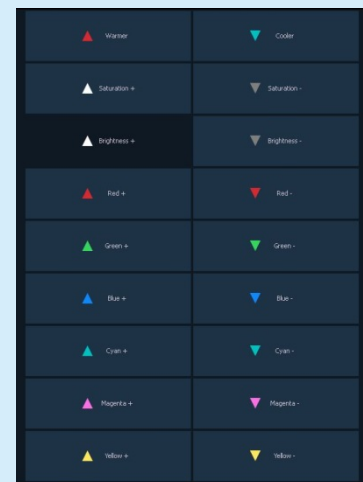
| | |
|---|---|
| ▲ Warmer | ▼ Cooler |
| ▲ Saturation + | ▼ Saturation - |
| ▲ Brightness + | ▼ Brightness - |
| ▲ Red + | ▼ Red - |
| ▲ Green + | ▼ Green - |
| ▲ Blue + | ▼ Blue - |
| ▲ Cyan + | ▼ Cyan - |
| ▲ Magenta + | ▼ Magenta - |
| ▲ Yellow + | ▼ Yellow - |